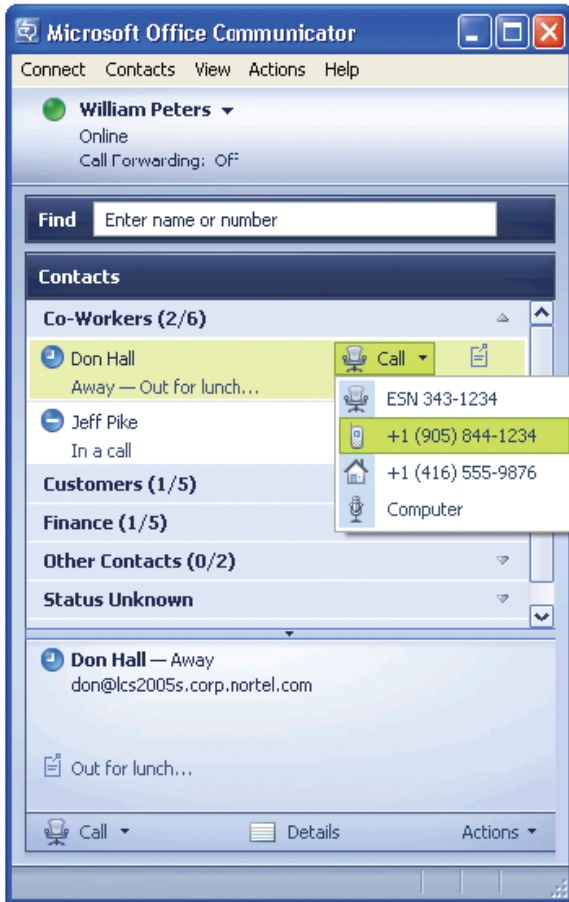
Microsoft Office Communicator

Connect Contacts View Actions Help

William Peters
Online
Call Forwarding: Off

Find Enter name or number

Contacts

Co-Workers (2/6)

Don Hall
Away — Out for lunch...

Call

ESN 343-1234
+1 (905) 844-1234
+1 (416) 555-9876
Computer

Jeff Pike
In a call

Customers (1/5)

Finance (1/5)

Other Contacts (0/2)

Status Unknown

Don Hall — Away
don@lcs2005s.corp.nortel.com

Out for lunch...

Call Details Actions